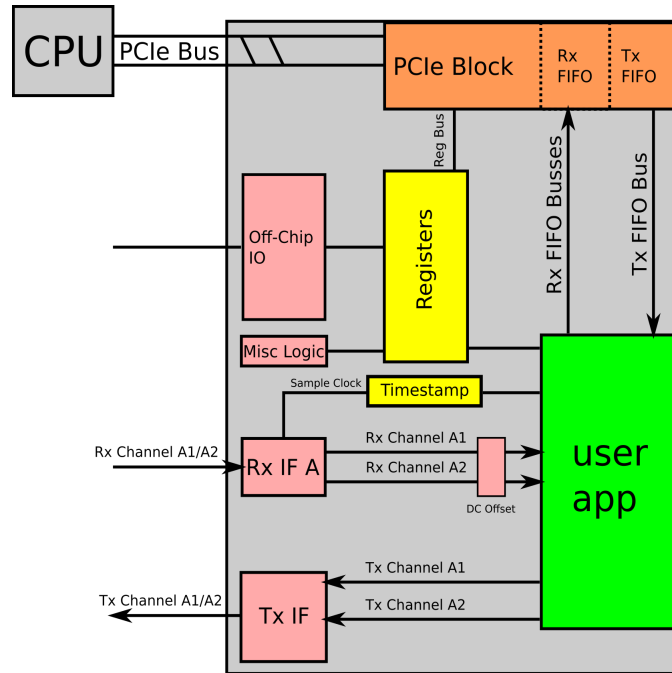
CPU
PCIe Bus
PCIe Block
Rx FIFO
Tx FIFO
Reg Bus
Off-Chip IO
Registers
Rx FIFO Busses
Tx FIFO Bus
Misc Logic
Sample Clock
Timestamp
Rx Channel A1/A2
Rx IF A
Rx Channel A1
Rx Channel A2
DC Offset
user app
Tx Channel A1
Tx Channel A1/A2
Tx IF
Tx Channel A2